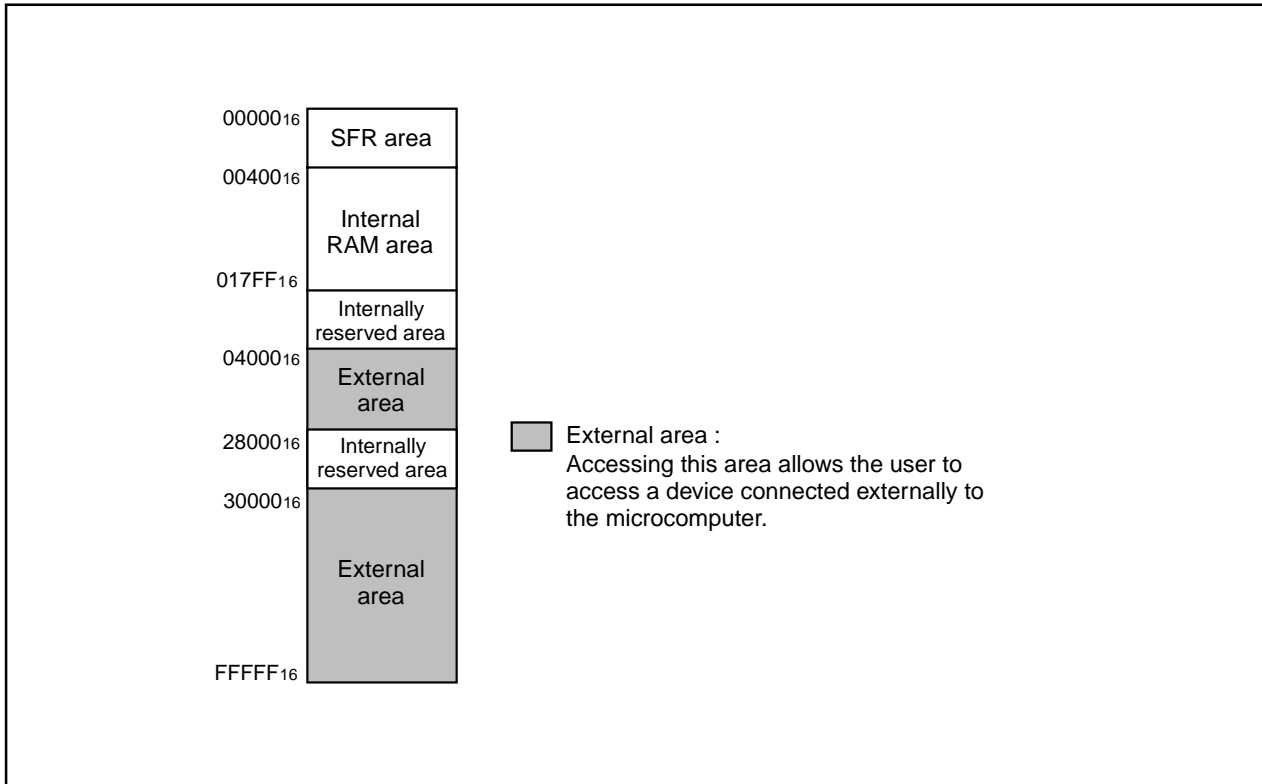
$00000_{16}$
SFR area
$00400_{16}$
Internal RAM area
$017FF_{16}$
Internally reserved area
$04000_{16}$
External area
$28000_{16}$
Internally reserved area
$30000_{16}$
External area
$FFFFF_{16}$

External area :
Accessing this area allows the user to access a device connected externally to the microcomputer.